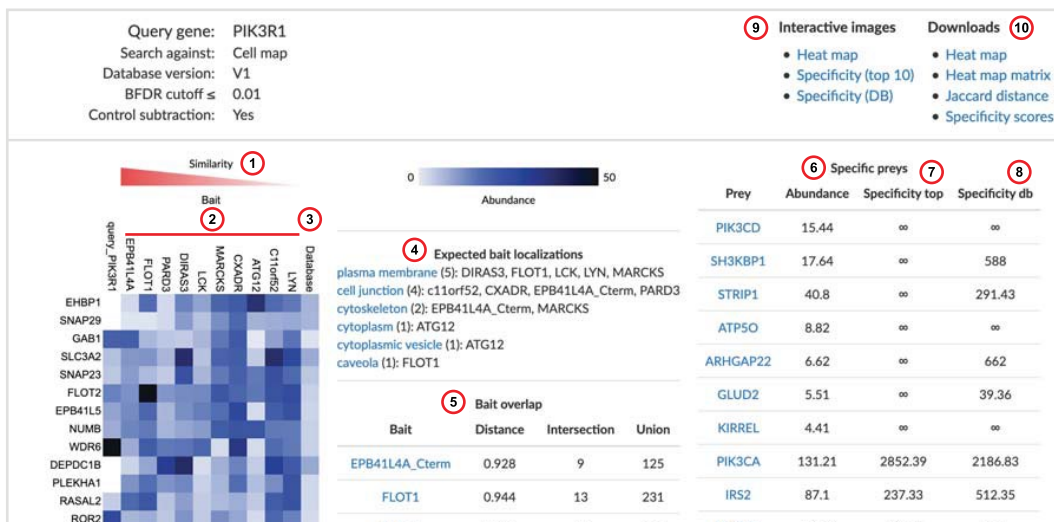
Query gene: PIK3R1
Search against: Cell map
Database version: V1
BFDR cutoff ≤ 0.01
Control subtraction: Yes

9 Interactive images
• Heat map
• Specificity (top 10)
• Specificity (DB)

Downloads 10
• Heat map
• Heat map matrix
• Jaccard distance
• Specificity scores

Similarity 1

0 50
Abundance

Bait
2 3
query_PIK3R1
EPB41L4A
FLOT1
PARD3
DIRAS3
LCK
MARCKS
CXADR
ATG12
C11orf52
LYN
Database

EHBP1
SNAP29
GAB1
SLC3A2
SNAP23
FLOT2
EPB41L5
NUMB
WDR6
DEPDC1B
PLEKHA1
RASAL2
ROR2

4 Expected bait localizations
plasma membrane (5): DIRAS3, FLOT1, LCK, LYN, MARCKS
cell junction (4): c11orf52, CXADR, EPB41L4A_Cterm, PARD3
cytoskeleton (2): EPB41L4A_Cterm, MARCKS
cytoplasm (1): ATG12
cytoplasmic vesicle (1): ATG12
caveola (1): FLOT1

5 Bait overlap

| Bait | Distance | Intersection | Union |
|---|---|---|---|
| EPB41L4A_Cterm | 0.928 | 9 | 125 |
| FLOT1 | 0.944 | 13 | 231 |

6 Specific preys 7 8

| Prey | Abundance | Specificity top | Specificity db |
|---|---|---|---|
| PIK3CD | 15.44 | ∞ | ∞ |
| SH3KBP1 | 17.64 | ∞ | 588 |
| STRIP1 | 40.8 | ∞ | 291.43 |
| ATP5O | 8.82 | ∞ | ∞ |
| ARHGAP22 | 6.62 | ∞ | 662 |
| GLUD2 | 5.51 | ∞ | 39.36 |
| KIRREL | 4.41 | ∞ | ∞ |
| PIK3CA | 131.21 | 2852.39 | 2186.83 |
| IRS2 | 87.1 | 237.33 | 512.35 |